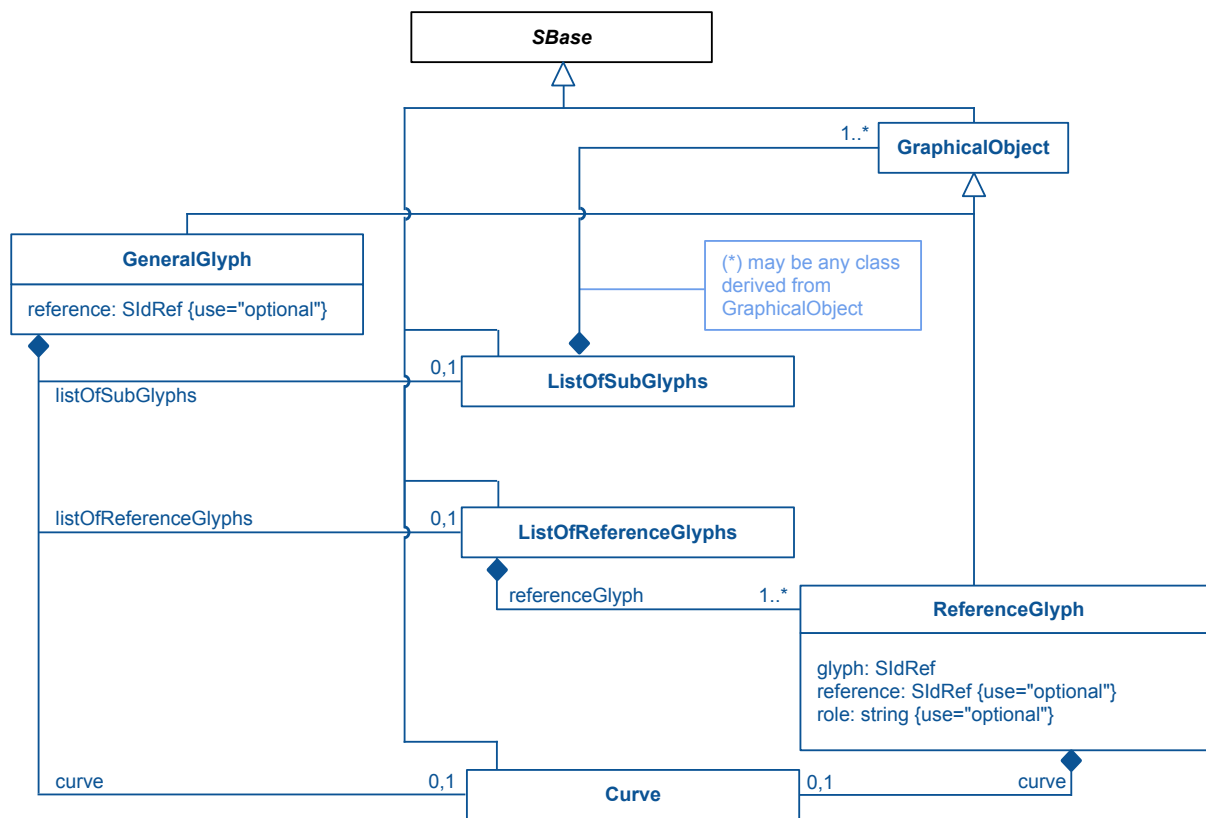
SBase

1..*

GraphicalObject

GeneralGlyph

reference: SIdRef {use="optional"}

(*) may be any class derived from GraphicalObject

0,1

ListOfSubGlyphs

listOfSubGlyphs

listOfReferenceGlyphs

0,1

ListOfReferenceGlyphs

referenceGlyph

1..*

ReferenceGlyph

glyph: SIdRef
reference: SIdRef {use="optional"}
role: string {use="optional"}

curve

0,1

Curve

0,1

curve